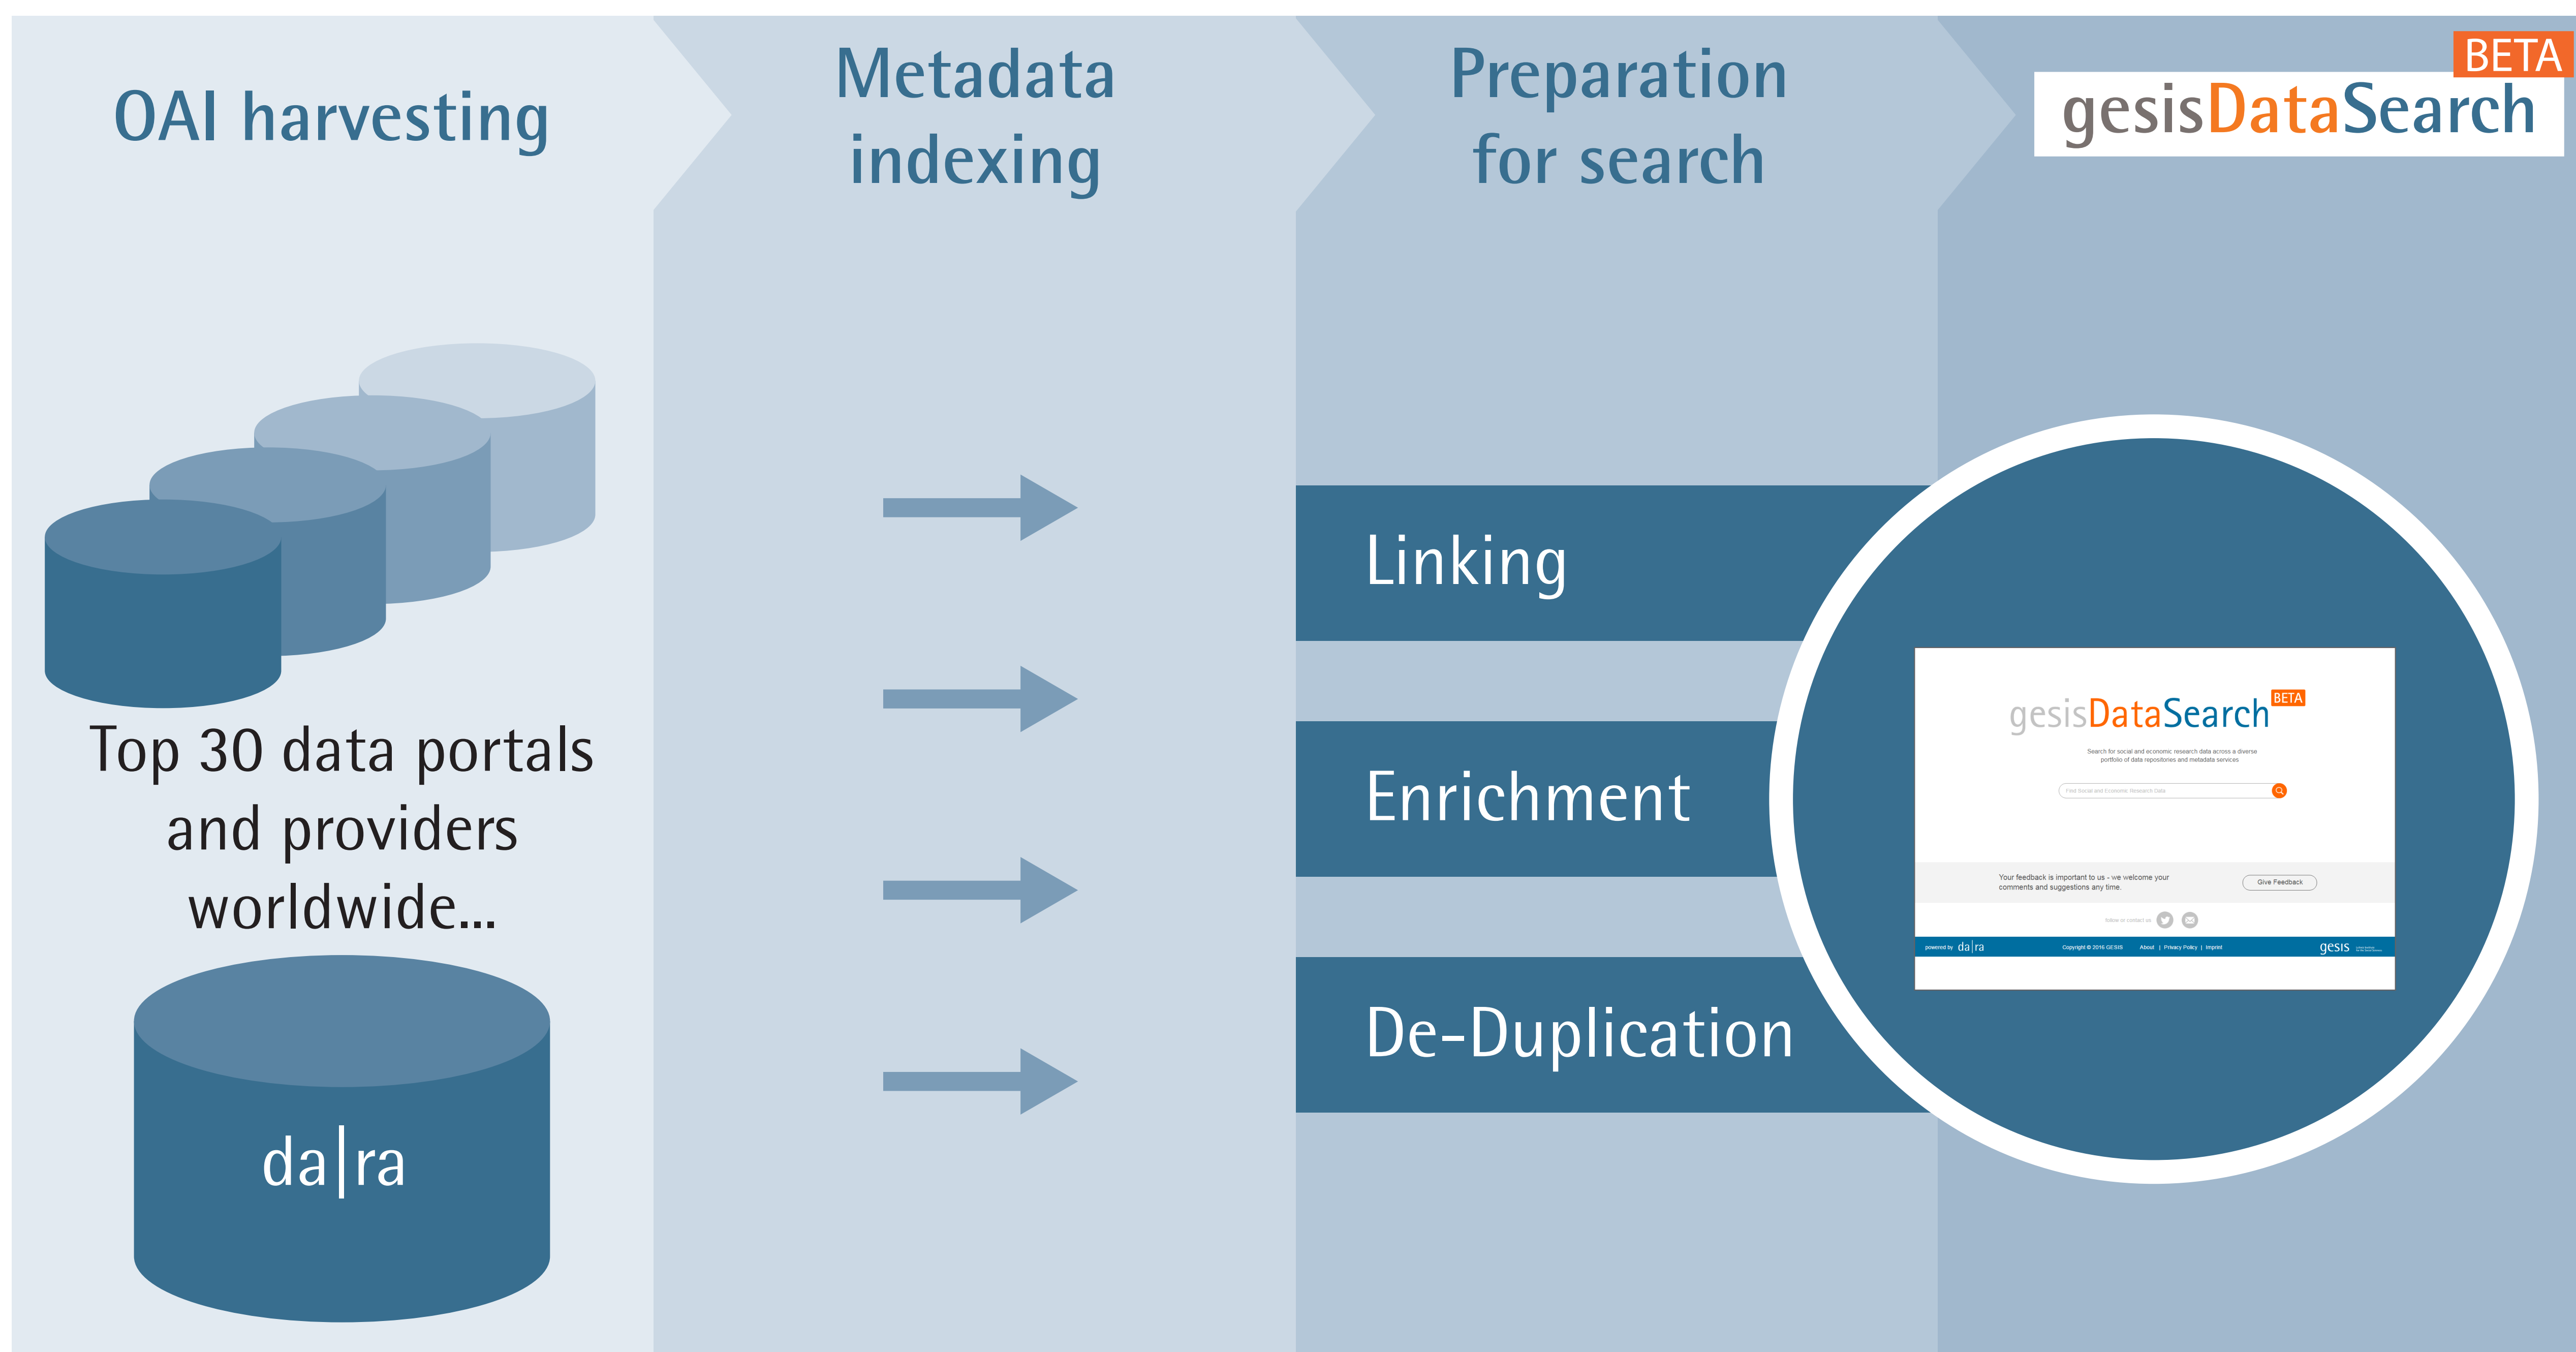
OAI harvesting

Metadata indexing

Preparation for search

BETA
gesisDataSearch

Top 30 data portals and providers worldwide...

da|ra

Linking

Enrichment

De-Duplication

gesisDataSearch BETA

Search for social and economic research data across a diverse portfolio of data repositories and metadata services

Find Social and Economic Research Data

Your feedback is important to us - we welcome your comments and suggestions any time.

Give Feedback

Follow or contact us:

powered by da|ra

Copyright © 2016 GESIS

About | Privacy Policy | Imprint

gesis